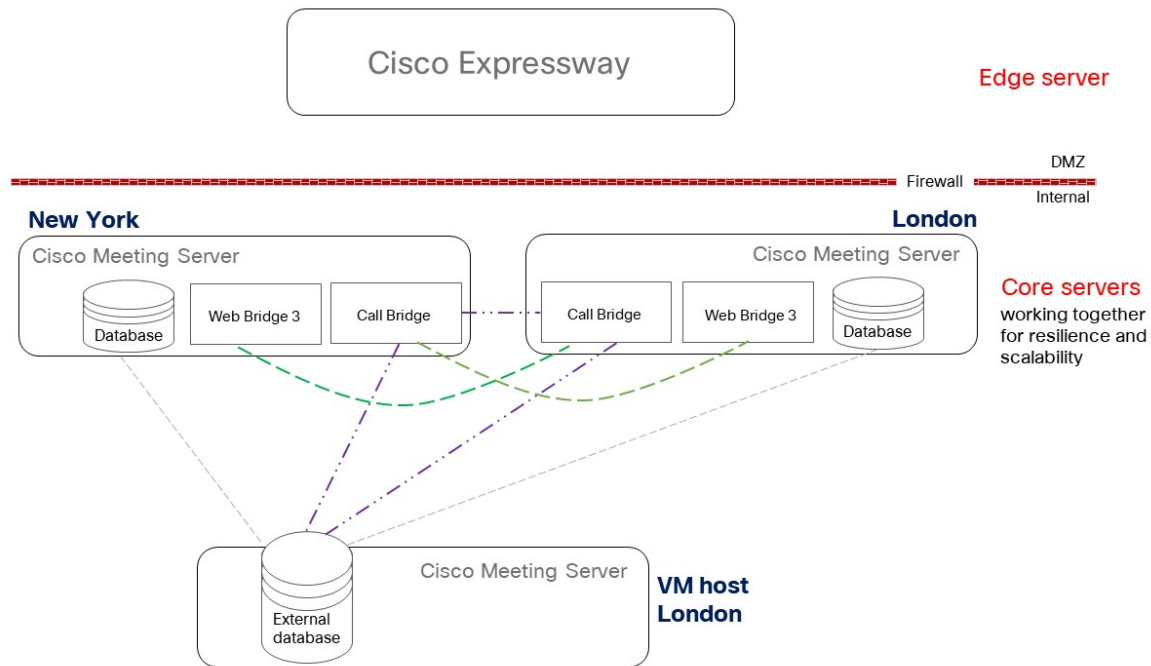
Cisco Expressway

Edge server

DMZ

Firewall

Internal

New York

London

Cisco Meeting Server

Database

Web Bridge 3

Call Bridge

Cisco Meeting Server

Call Bridge

Web Bridge 3

Database

Core servers

working together for resilience and scalability

Cisco Meeting Server

External database

VM host London